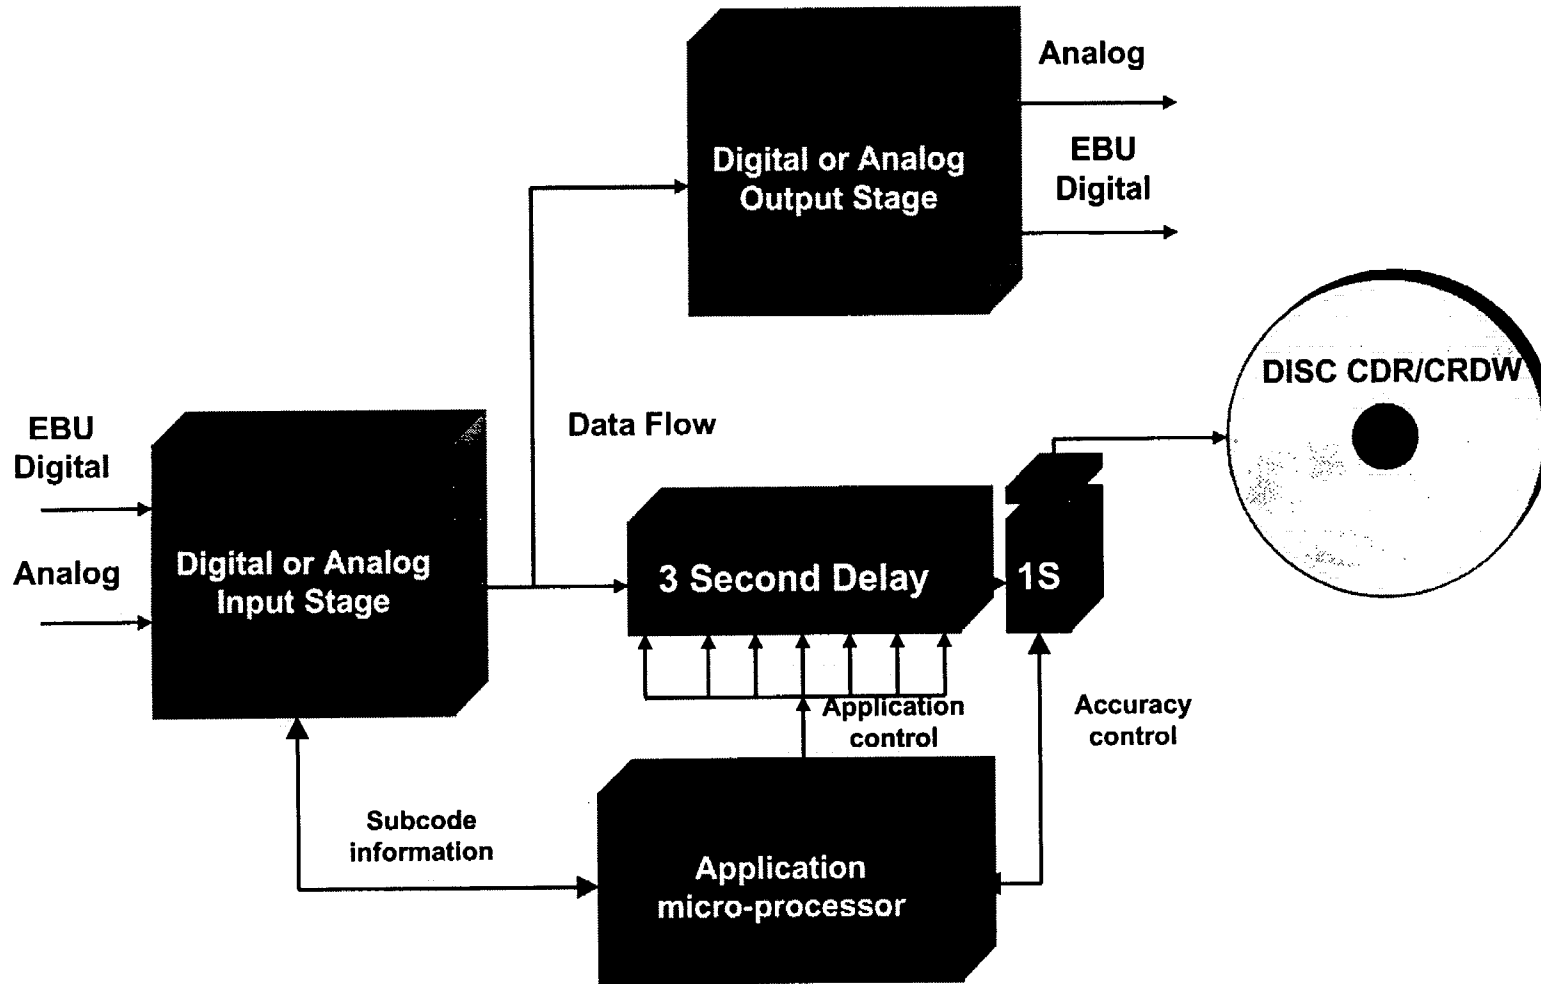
Digital or Analog Output Stage

Analog

EBU Digital

DISC CDR/CRDW

EBU Digital

Analog

Digital or Analog Input Stage

Data Flow

3 Second Delay

1S

Application control

Accuracy control

Subcode information

Application micro-processor